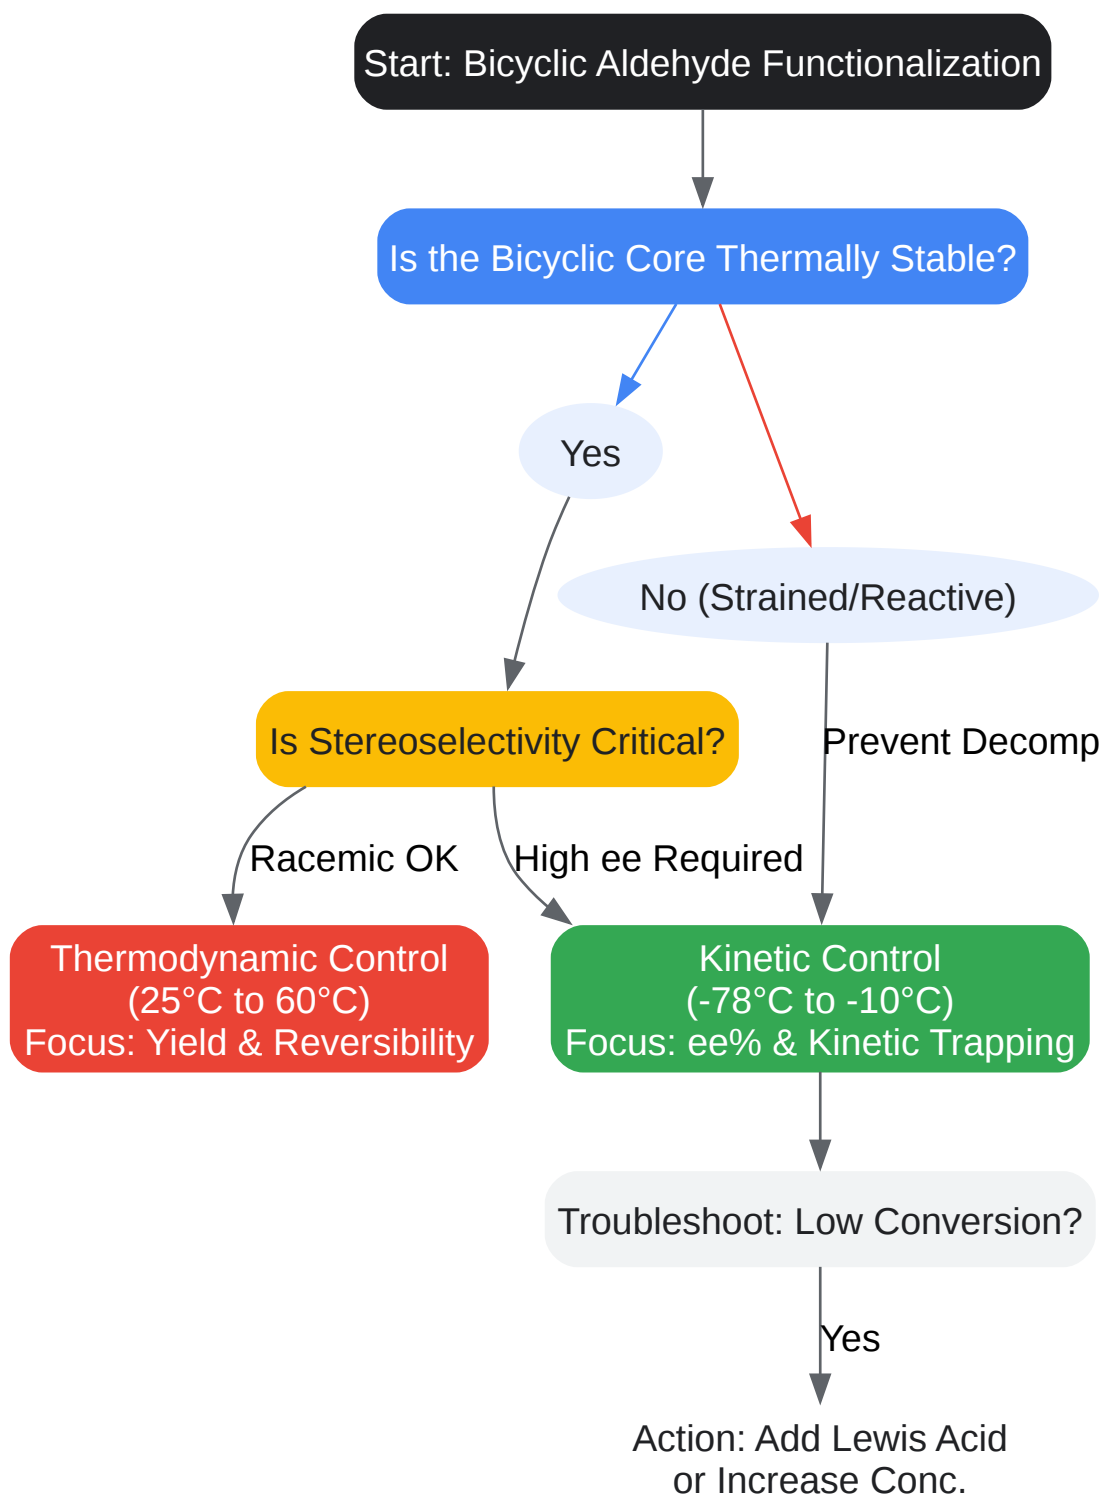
Start: Bicyclic Aldehyde Functionalization

Is the Bicyclic Core Thermally Stable?

Yes

No (Strained/Reactive)

Is Stereoselectivity Critical?

Prevent Decomp

Racemic OK

High ee Required

Thermodynamic Control
(25°C to 60°C)
Focus: Yield & Reversibility

Kinetic Control
(-78°C to -10°C)
Focus: ee% & Kinetic Trapping

Troubleshoot: Low Conversion?

Yes

Action: Add Lewis Acid
or Increase Conc.